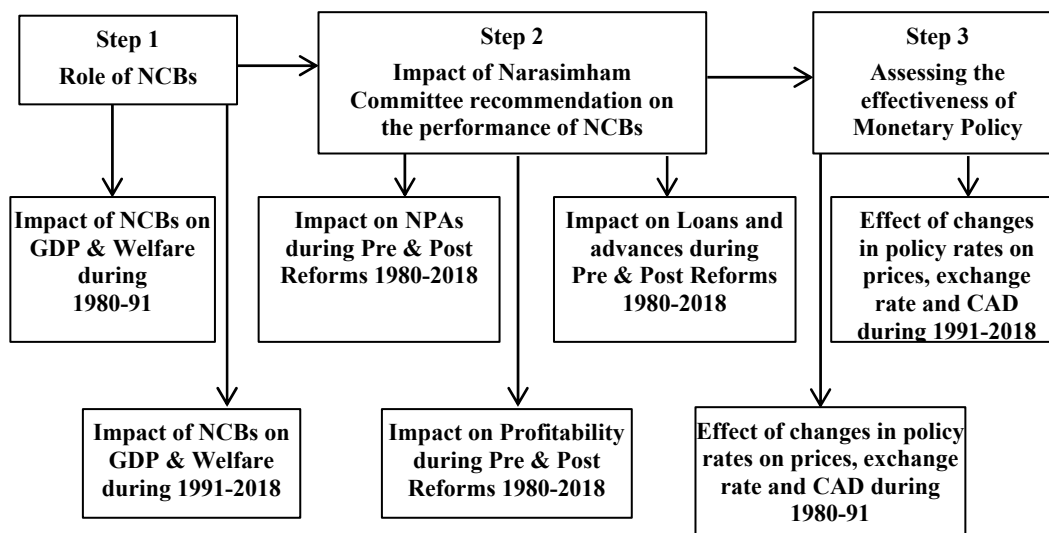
Step 1
Role of NCBs

Step 2
Impact of Narasimham Committee recommendation on the performance of NCBs

Step 3
Assessing the effectiveness of Monetary Policy

Impact of NCBs on GDP & Welfare during 1980-91

Impact on NPAs during Pre & Post Reforms 1980-2018

Impact on Loans and advances during Pre & Post Reforms 1980-2018

Effect of changes in policy rates on prices, exchange rate and CAD during 1991-2018

Impact of NCBs on GDP & Welfare during 1991-2018

Impact on Profitability during Pre & Post Reforms 1980-2018

Effect of changes in policy rates on prices, exchange rate and CAD during 1980-91